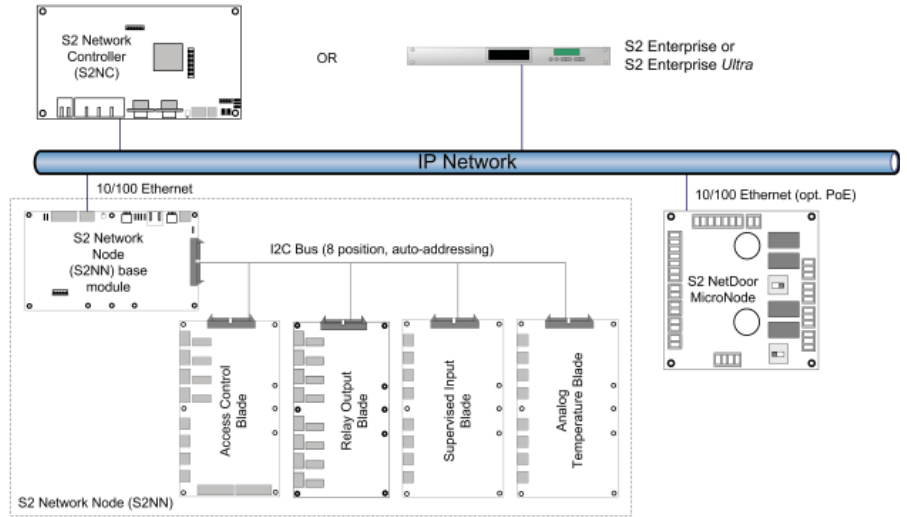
S2 Network Controller (S2NC)

OR

S2 Enterprise or S2 Enterprise *Ultra*

IP Network

10/100 Ethernet

10/100 Ethernet (opt. PoE)

S2 Network Node (S2NN) base module

I2C Bus (8 position, auto-addressing)

S2 NetDoor MicroNode

Access Control Blade

Relay Output Blade

Supervised Input Blade

Analog Temperature Blade

S2 Network Node (S2NN)